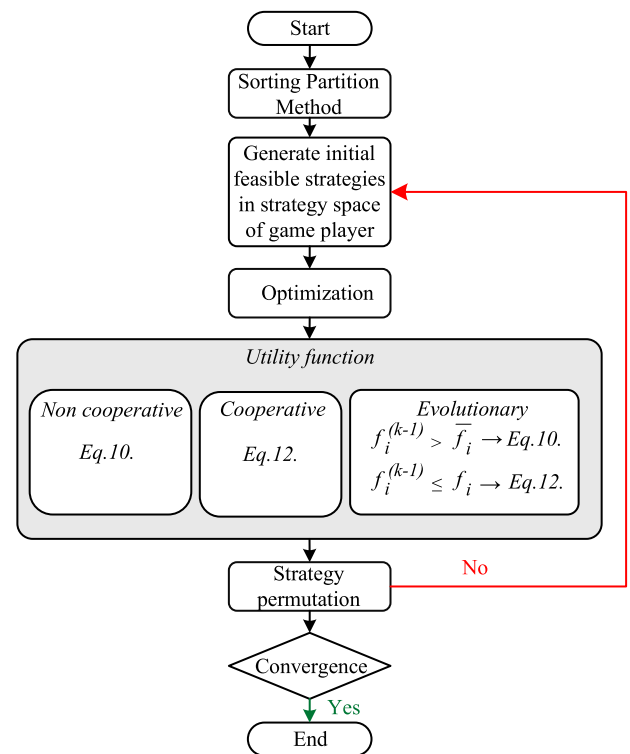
Start

Sorting Partition Method

Generate initial feasible strategies in strategy space of game player

Optimization

Utility function

Non cooperative

Eq.10.

Cooperative

Eq.12.

Evolutionary

$f_i^{(k-1)} > \overline{f}_i \rightarrow Eq.10.$

$f_i^{(k-1)} \leq f_i \rightarrow Eq.12.$

Strategy permutation

No

Convergence

Yes

End